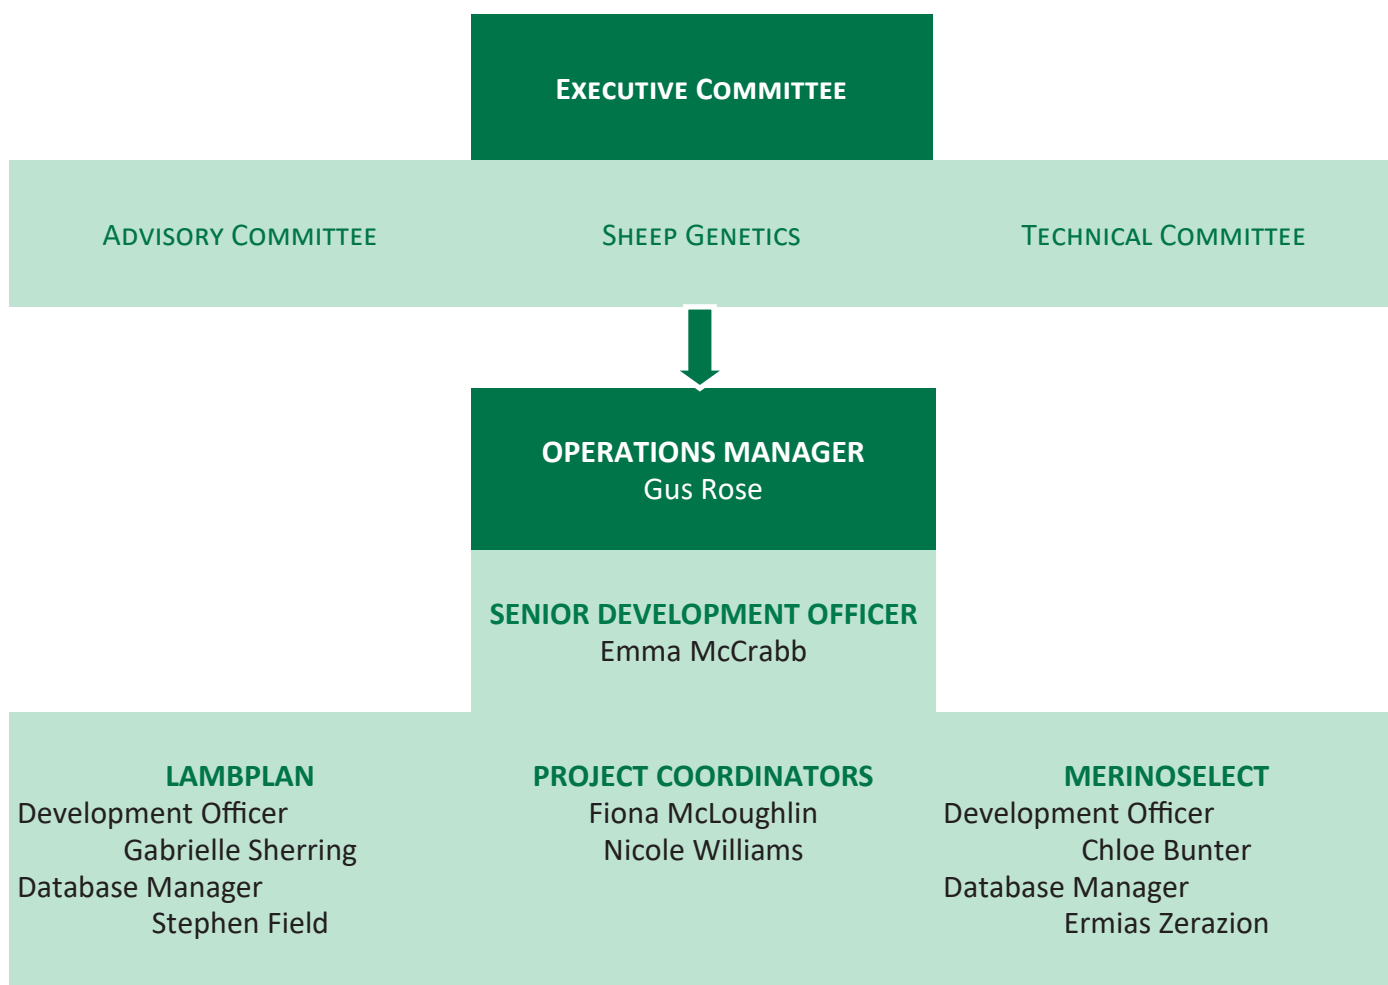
EXECUTIVE COMMITTEE

ADVISORY COMMITTEE

SHEEP GENETICS

TECHNICAL COMMITTEE

OPERATIONS MANAGER
Gus Rose

SENIOR DEVELOPMENT OFFICER
Emma McCrabb

LAMBPLAN
Development Officer
Gabrielle Sherring
Database Manager
Stephen Field

PROJECT COORDINATORS
Fiona McLoughlin
Nicole Williams

MERINOSELECT
Development Officer
Chloe Bunter
Database Manager
Ermias Zerazion